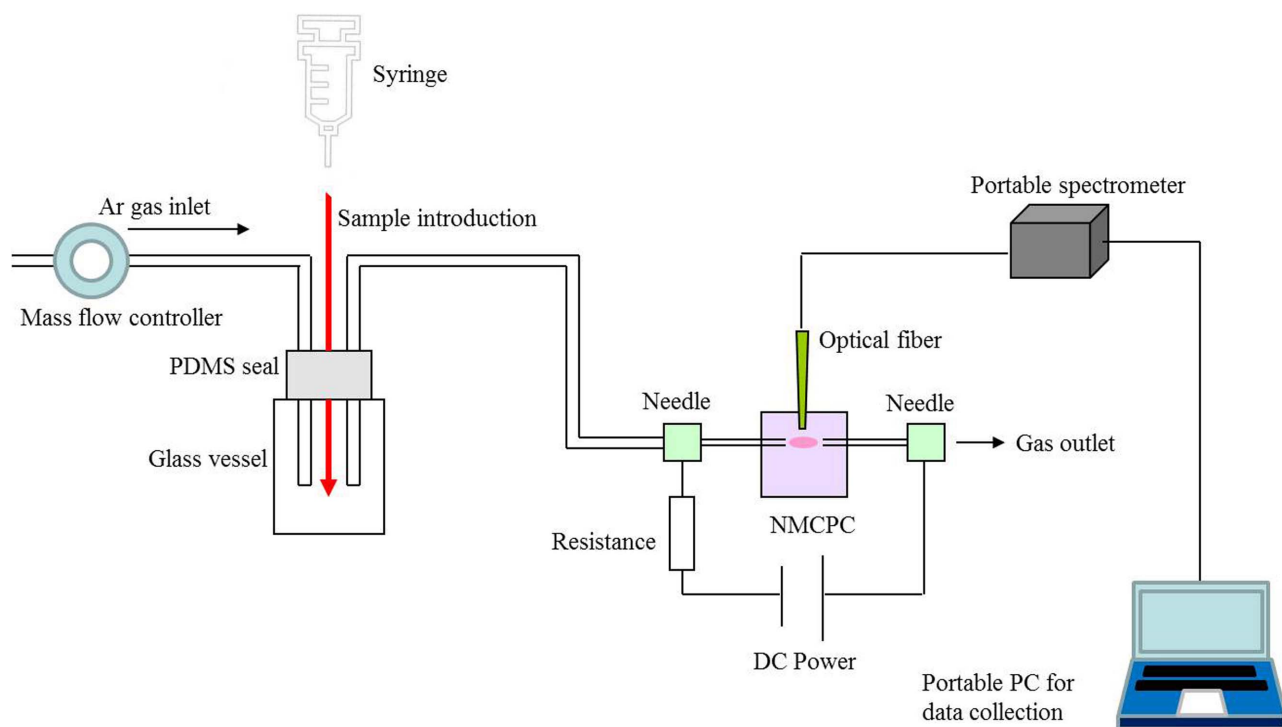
Syringe

Ar gas inlet

Sample introduction

Portable spectrometer

Mass flow controller

Optical fiber

PDMS seal

Needle

Needle

Gas outlet

Glass vessel

Resistance

NMCPC

DC Power

Portable PC for data collection